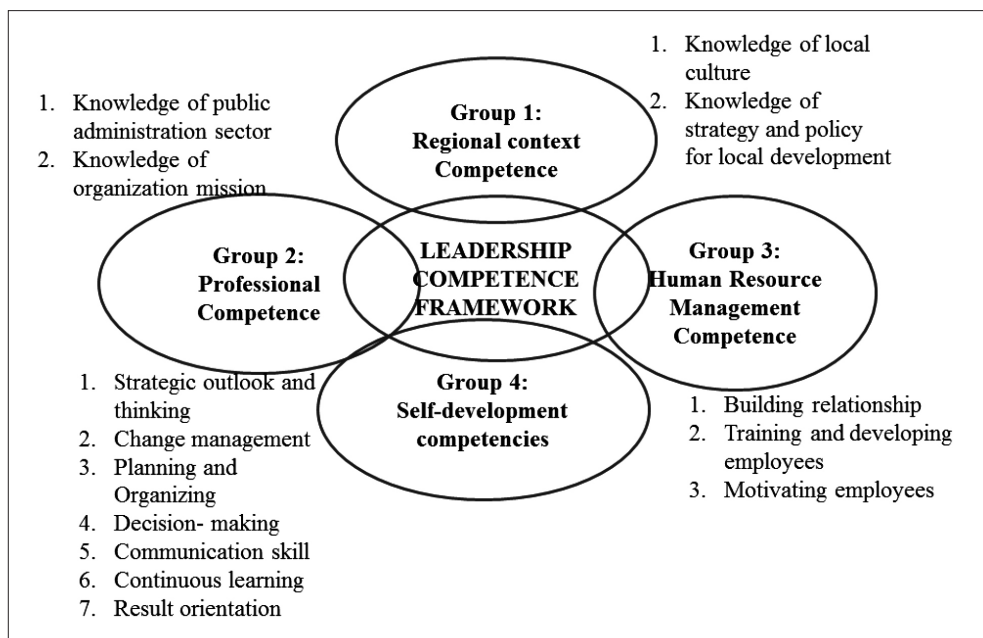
1. Knowledge of public administration sector
2. Knowledge of organization mission

Group 1:
Regional context Competence

1. Knowledge of local culture
2. Knowledge of strategy and policy for local development

Group 2:
Professional Competence

LEADERSHIP COMPETENCE FRAMEWORK

Group 3:
Human Resource Management Competence

Group 4:
Self-development competencies

1. Strategic outlook and thinking
2. Change management
3. Planning and Organizing
4. Decision- making
5. Communication skill
6. Continuous learning
7. Result orientation

1. Building relationship
2. Training and developing employees
3. Motivating employees